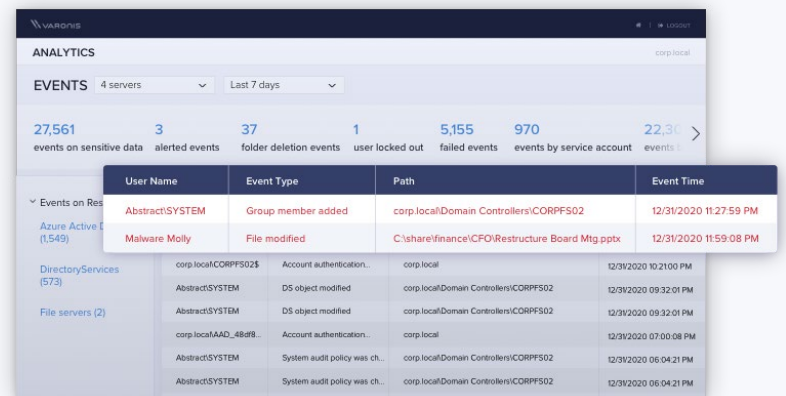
VARONIS

LOGOUT

ANALYTICS

corp.local

EVENTS 4 servers Last 7 days

27,561 events on sensitive data

3 alerted events

37 folder deletion events

1 user locked out

5,155 failed events

970 events by service account

22,3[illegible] events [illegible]

Events on Res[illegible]

Azure Active D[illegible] (1,549)

DirectoryServices (573)

File servers (2)

| User Name | Event Type | Path | Event Time |
|---|---|---|---|
| Abstract\SYSTEM | Group member added | corp.local\Domain Controllers\CORPFS02 | 12/31/2020 11:27:59 PM |
| Malware Molly | File modified | C:\share\finance\CFO\Restructure Board Mtg.pptx | 12/31/2020 11:59:08 PM |
| corp.local\CORPFS02$ | Account authentication.. | corp.local | 12/31/2020 10:21:00 PM |
| Abstract\SYSTEM | DS object modified | corp.local\Domain Controllers\CORPFS02 | 12/31/2020 09:32:01 PM |
| Abstract\SYSTEM | DS object modified | corp.local\Domain Controllers\CORPFS02 | 12/31/2020 09:32:01 PM |
| corp.local\AAD_48df8.. | Account authentication.. | corp.local | 12/31/2020 07:00:08 PM |
| Abstract\SYSTEM | System audit policy was ch.. | corp.local\Domain Controllers\CORPFS02 | 12/31/2020 06:04:21 PM |
| Abstract\SYSTEM | System audit policy was ch.. | corp.local\Domain Controllers\CORPFS02 | 12/31/2020 06:04:21 PM |